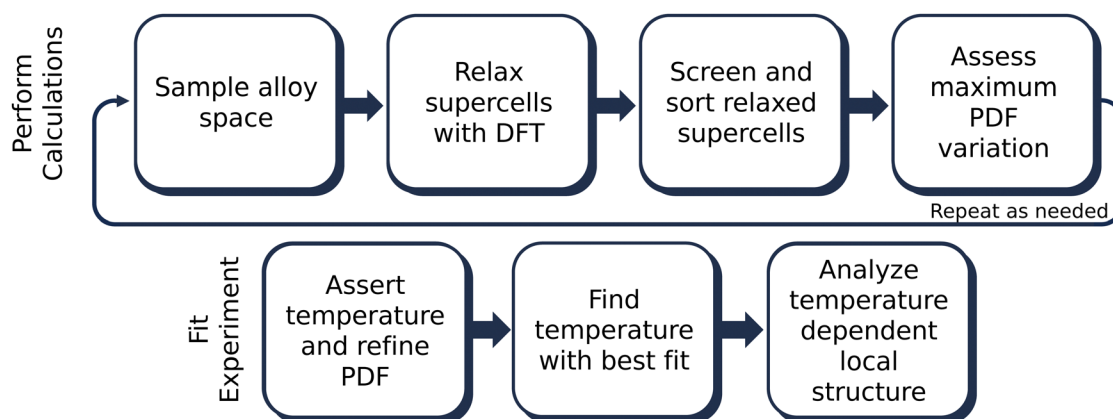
Perform Calculations

Sample alloy space

Relax supercells with DFT

Screen and sort relaxed supercells

Assess maximum PDF variation

Repeat as needed

Fit Experiment

Assert temperature and refine PDF

Find temperature with best fit

Analyze temperature dependent local structure